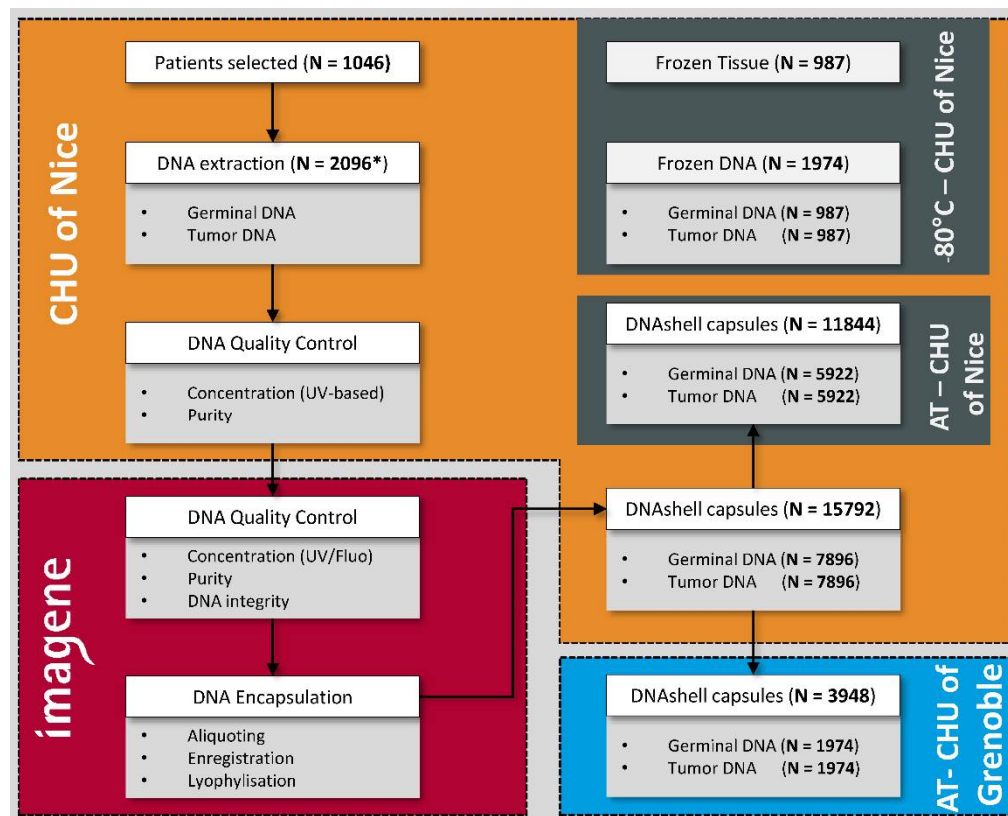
CHU of Nice

Patients selected (**N = 1046**)

DNA extraction (**N = 2096***)
- Germinal DNA
- Tumor DNA

DNA Quality Control
- Concentration (UV-based)
- Purity

imagene

DNA Quality Control
- Concentration (UV/Fluo)
- Purity
- DNA integrity

DNA Encapsulation
- Aliquoting
- Enregistration
- Lyophylisation

-80°C – CHU of Nice

Frozen Tissue (**N = 987**)

Frozen DNA (**N = 1974**)
- Germinal DNA (**N = 987**)
- Tumor DNA (**N = 987**)

AT – CHU of Nice

DNAshell capsules (**N = 11844**)
- Germinal DNA (**N = 5922**)
- Tumor DNA (**N = 5922**)

DNAshell capsules (**N = 15792**)
- Germinal DNA (**N = 7896**)
- Tumor DNA (**N = 7896**)

AT- CHU of Grenoble

DNAshell capsules (**N = 3948**)
- Germinal DNA (**N = 1974**)
- Tumor DNA (**N = 1974**)